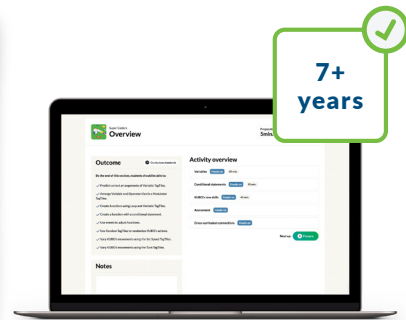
7+
years

Super Coders
Overview

Smi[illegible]

Outcome

By the end of this section, students will be able to:

Activity overview

Variables

Conditional statements

KUBO's new skills

Assessment

Cross-curricular connections

Notes

Next up

Prepare